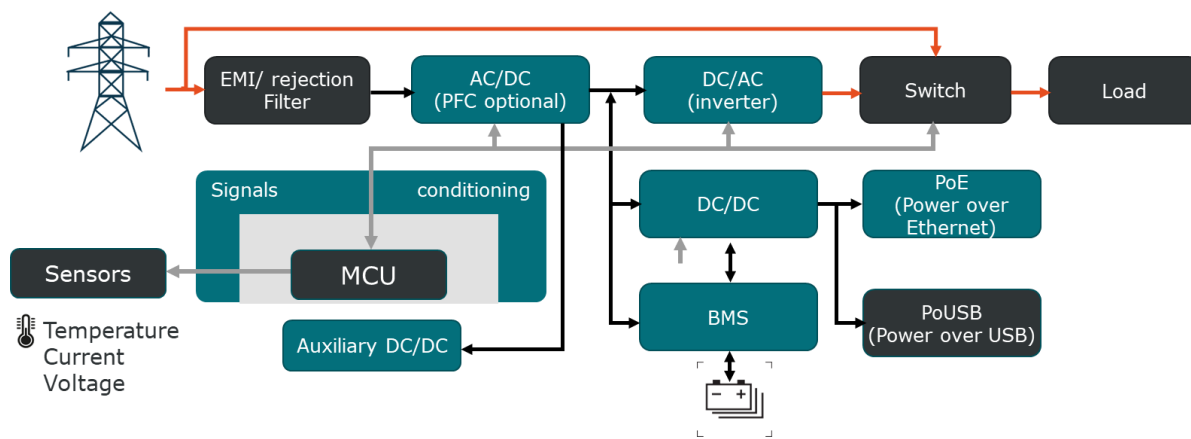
EMI/ rejection Filter

AC/DC
(PFC optional)

DC/AC
(inverter)

Switch

Load

Signals conditioning

MCU

Sensors

Temperature
Current
Voltage

Auxiliary DC/DC

DC/DC

BMS

PoE
(Power over Ethernet)

PoUSB
(Power over USB)

− +